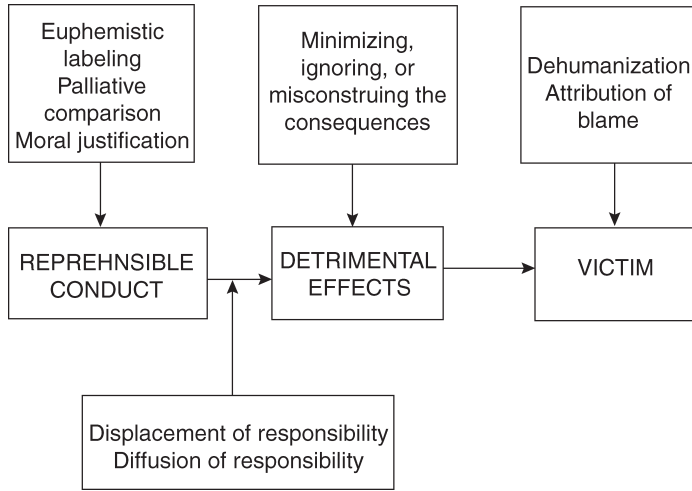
Euphemistic labeling
Palliative comparison
Moral justification

Minimizing, ignoring, or misconstruing the consequences

Dehumanization
Attribution of blame

REPREHNSIBLE CONDUCT

DETRIMENTAL EFFECTS

VICTIM

Displacement of responsibility
Diffusion of responsibility